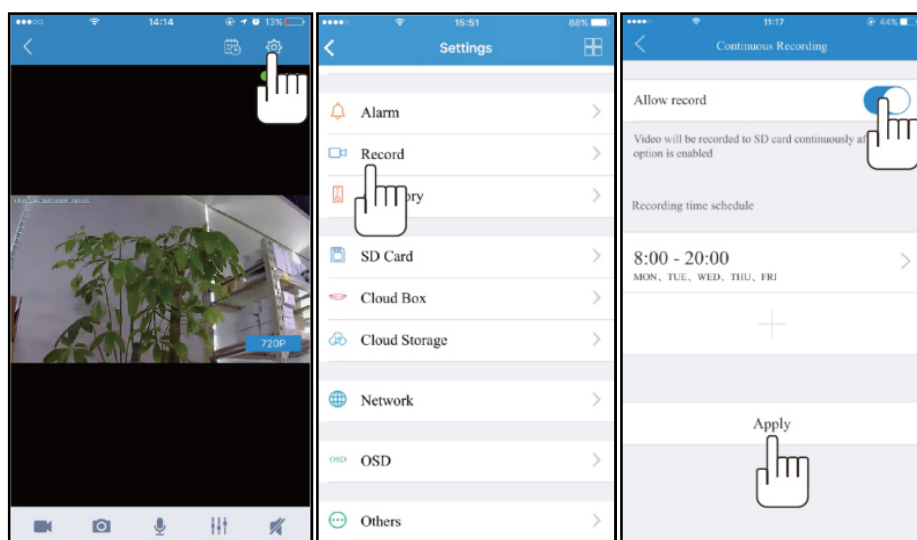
14:14 13%

720P

15:51 88%

Settings

Alarm

Record

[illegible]ory

SD Card

Cloud Box

Cloud Storage

Network

OSD

OSD

Others

11:17 44%

Continuous Recording

Allow record

Video will be recorded to SD card continuously af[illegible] option is enabled

Recording time schedule

8:00 - 20:00

MON、TUE、WED、THU、FRI

Apply